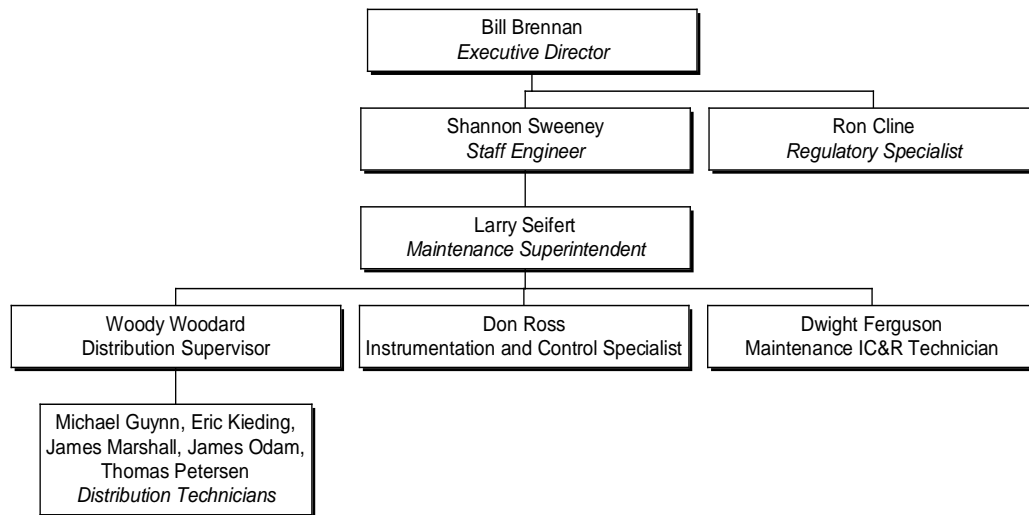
Bill Brennan
Executive Director

Shannon Sweeney
Staff Engineer

Ron Cline
Regulatory Specialist

Larry Seifert
Maintenance Superintendent

Woody Woodard
Distribution Supervisor

Don Ross
Instrumentation and Control Specialist

Dwight Ferguson
Maintenance IC&R Technician

Michael Guynn, Eric Kieding, James Marshall, James Odam, Thomas Petersen
Distribution Technicians